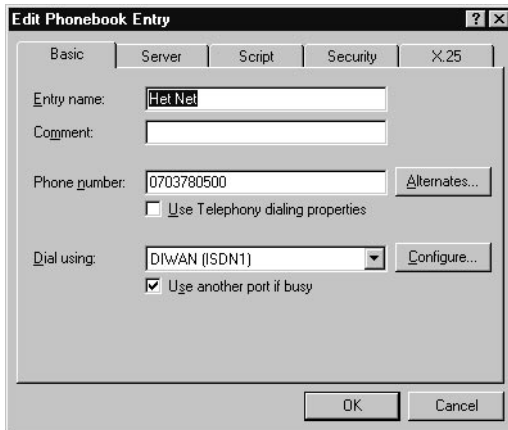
Edit Phonebook Entry

?

Basic

Server

Script

Security

X.25

Entry name: Het Net

Comment:

Phone number: 0703780500

Alternates...

Use Telephony dialing properties

Dial using: DIWAN (ISDN1)

Configure...

Use another port if busy

OK

Cancel